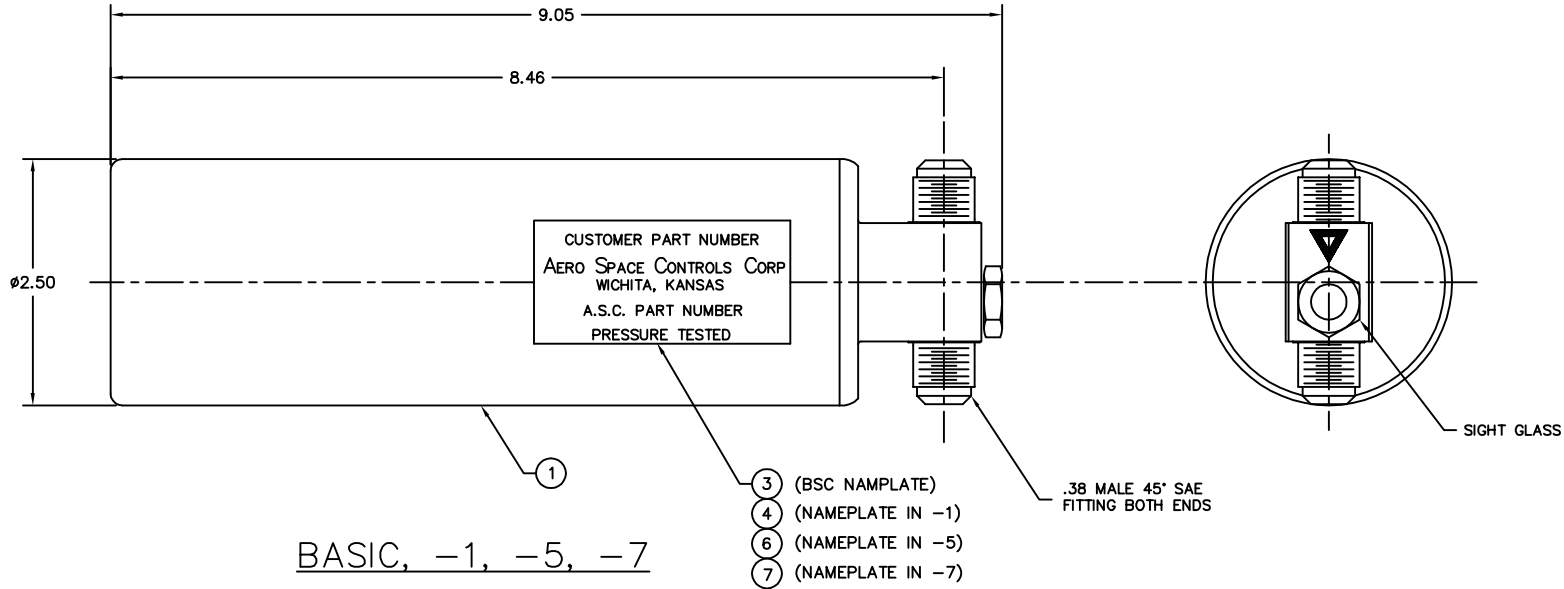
9.05

8.46

ø2.50

CUSTOMER PART NUMBER
AERO SPACE CONTROLS CORP
WICHITA, KANSAS
A.S.C. PART NUMBER
PRESSURE TESTED

SIGHT GLASS

1

3 (BSC NAMPLATE)
4 (NAMEPLATE IN −1)
6 (NAMEPLATE IN −5)
7 (NAMEPLATE IN −7)

.38 MALE 45° SAE FITTING BOTH ENDS

BASIC, −1, −5, −7